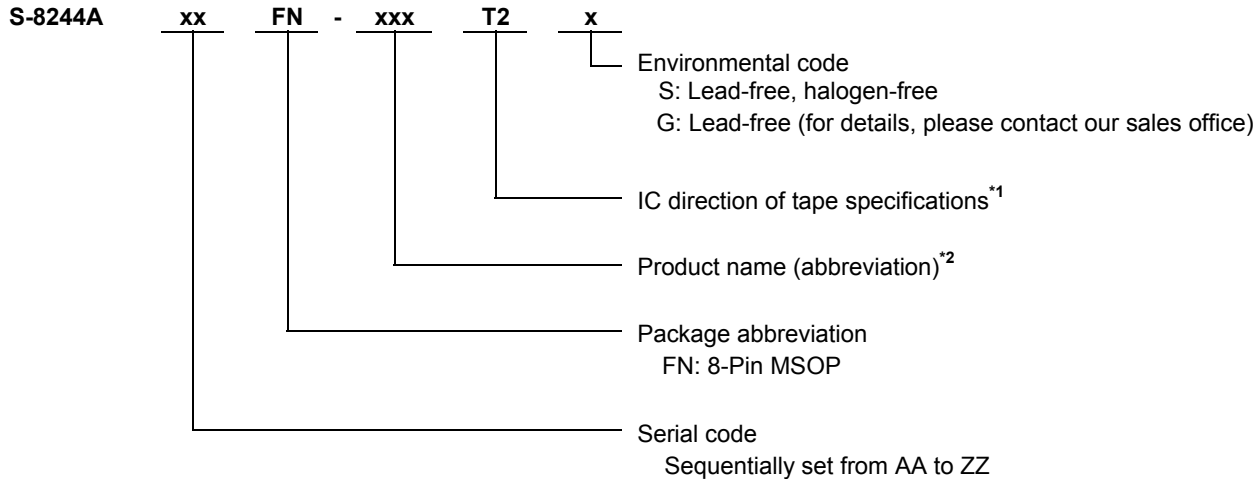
S-8244A xx FN - xxx T2 x

Environmental code
S: Lead-free, halogen-free
G: Lead-free (for details, please contact our sales office)

IC direction of tape specifications$^{*1}$

Product name (abbreviation)$^{*2}$

Package abbreviation
FN: 8-Pin MSOP

Serial code
Sequentially set from AA to ZZ